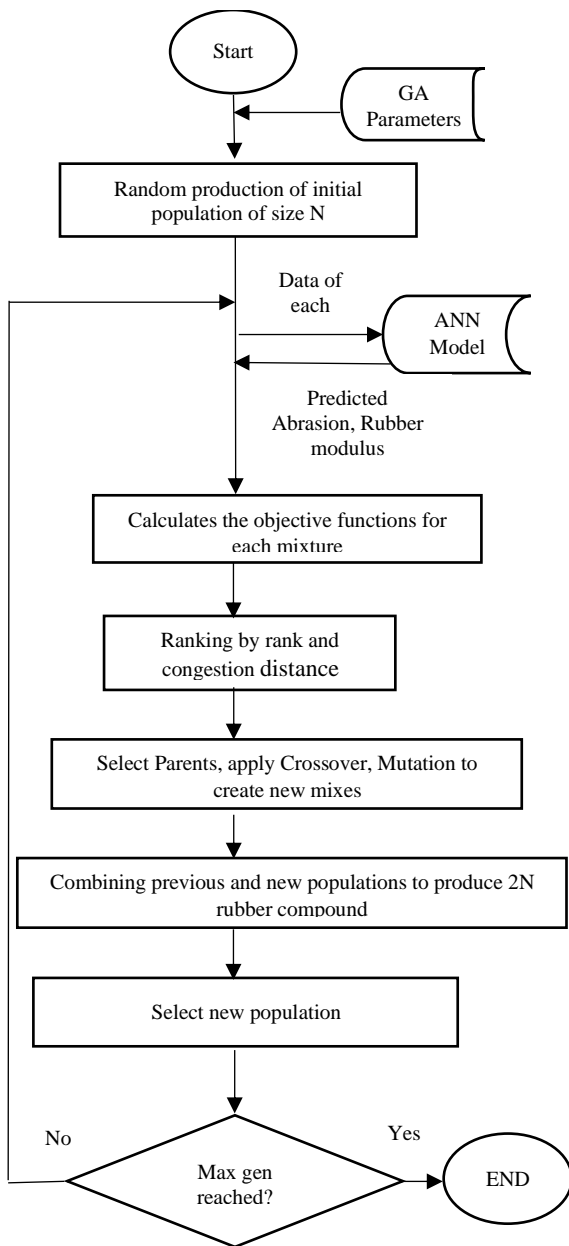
Start

GA Parameters

Random production of initial population of size N

Data of each

ANN Model

Predicted Abrasion, Rubber modulus

Calculates the objective functions for each mixture

Ranking by rank and congestion distance

Select Parents, apply Crossover, Mutation to create new mixes

Combining previous and new populations to produce 2N rubber compound

Select new population

No

Yes

Max gen reached?

END